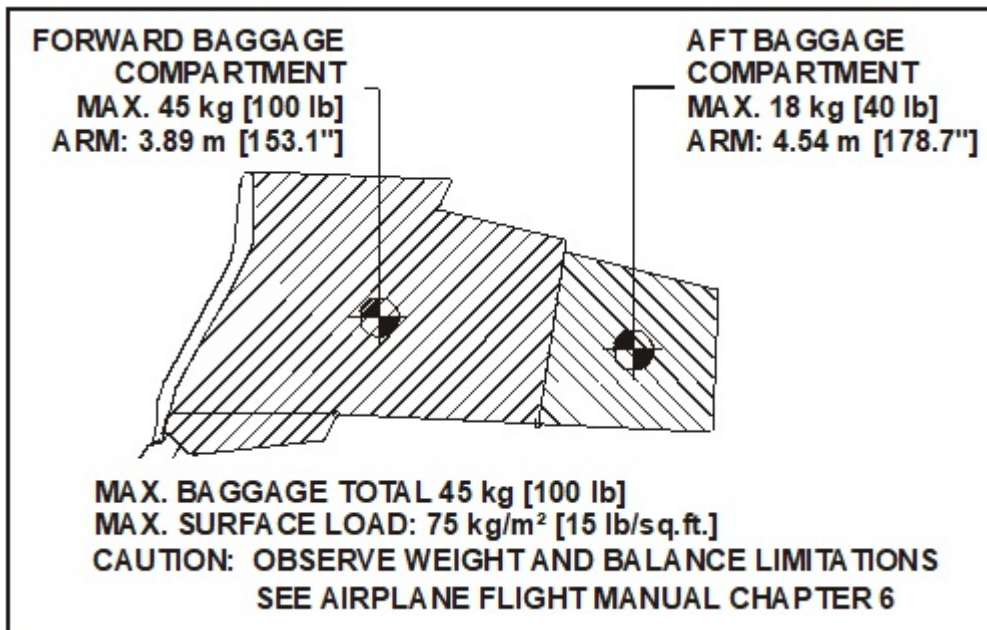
FORWARD BAGGAGE COMPARTMENT
MAX. 45 kg [100 lb]
ARM: 3.89 m [153.1"]

AFT BAGGAGE COMPARTMENT
MAX. 18 kg [40 lb]
ARM: 4.54 m [178.7"]

MAX. BAGGAGE TOTAL 45 kg [100 lb]
MAX. SURFACE LOAD: 75 kg/m$^2$ [15 lb/sq.ft.]
CAUTION: OBSERVE WEIGHT AND BALANCE LIMITATIONS
SEE AIRPLANE FLIGHT MANUAL CHAPTER 6